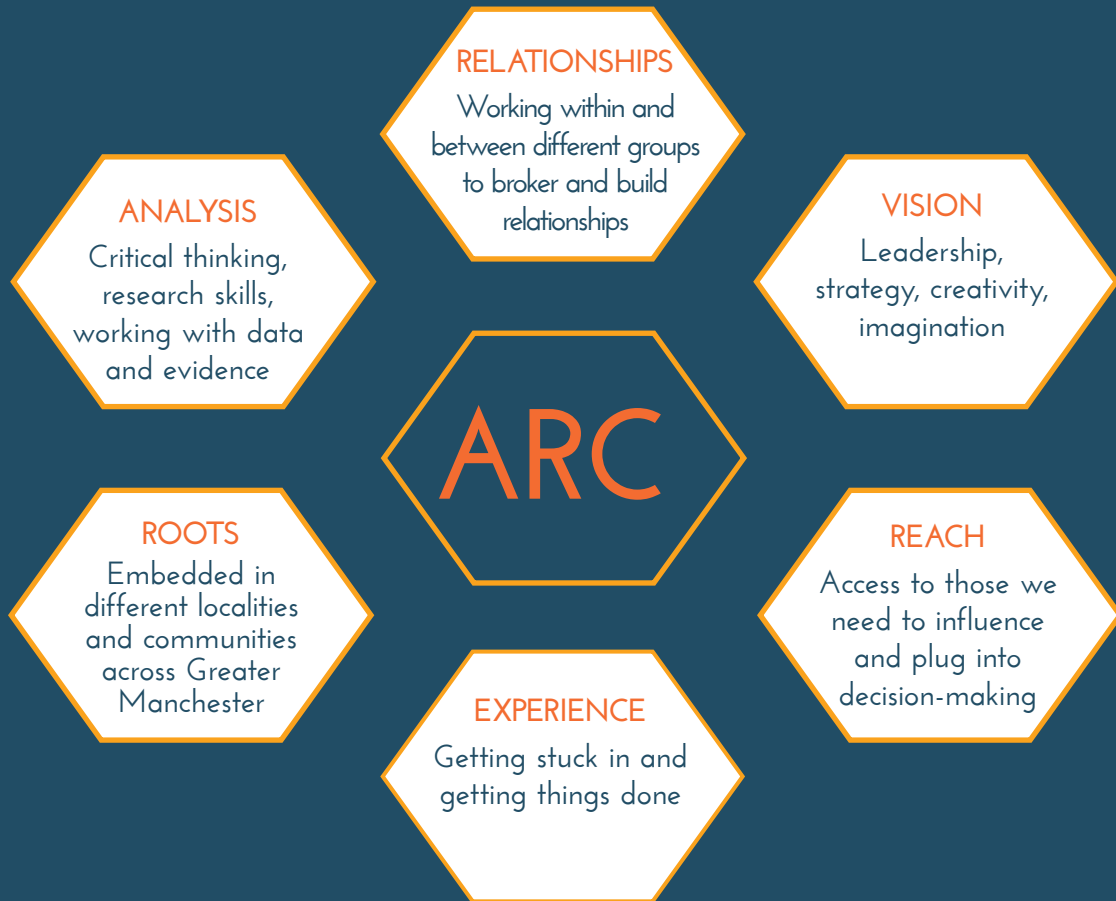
RELATIONSHIPS
Working within and between different groups to broker and build relationships

ANALYSIS
Critical thinking, research skills, working with data and evidence

VISION
Leadership, strategy, creativity, imagination

ARC

ROOTS
Embedded in different localities and communities across Greater Manchester

REACH
Access to those we need to influence and plug into decision-making

EXPERIENCE
Getting stuck in and getting things done